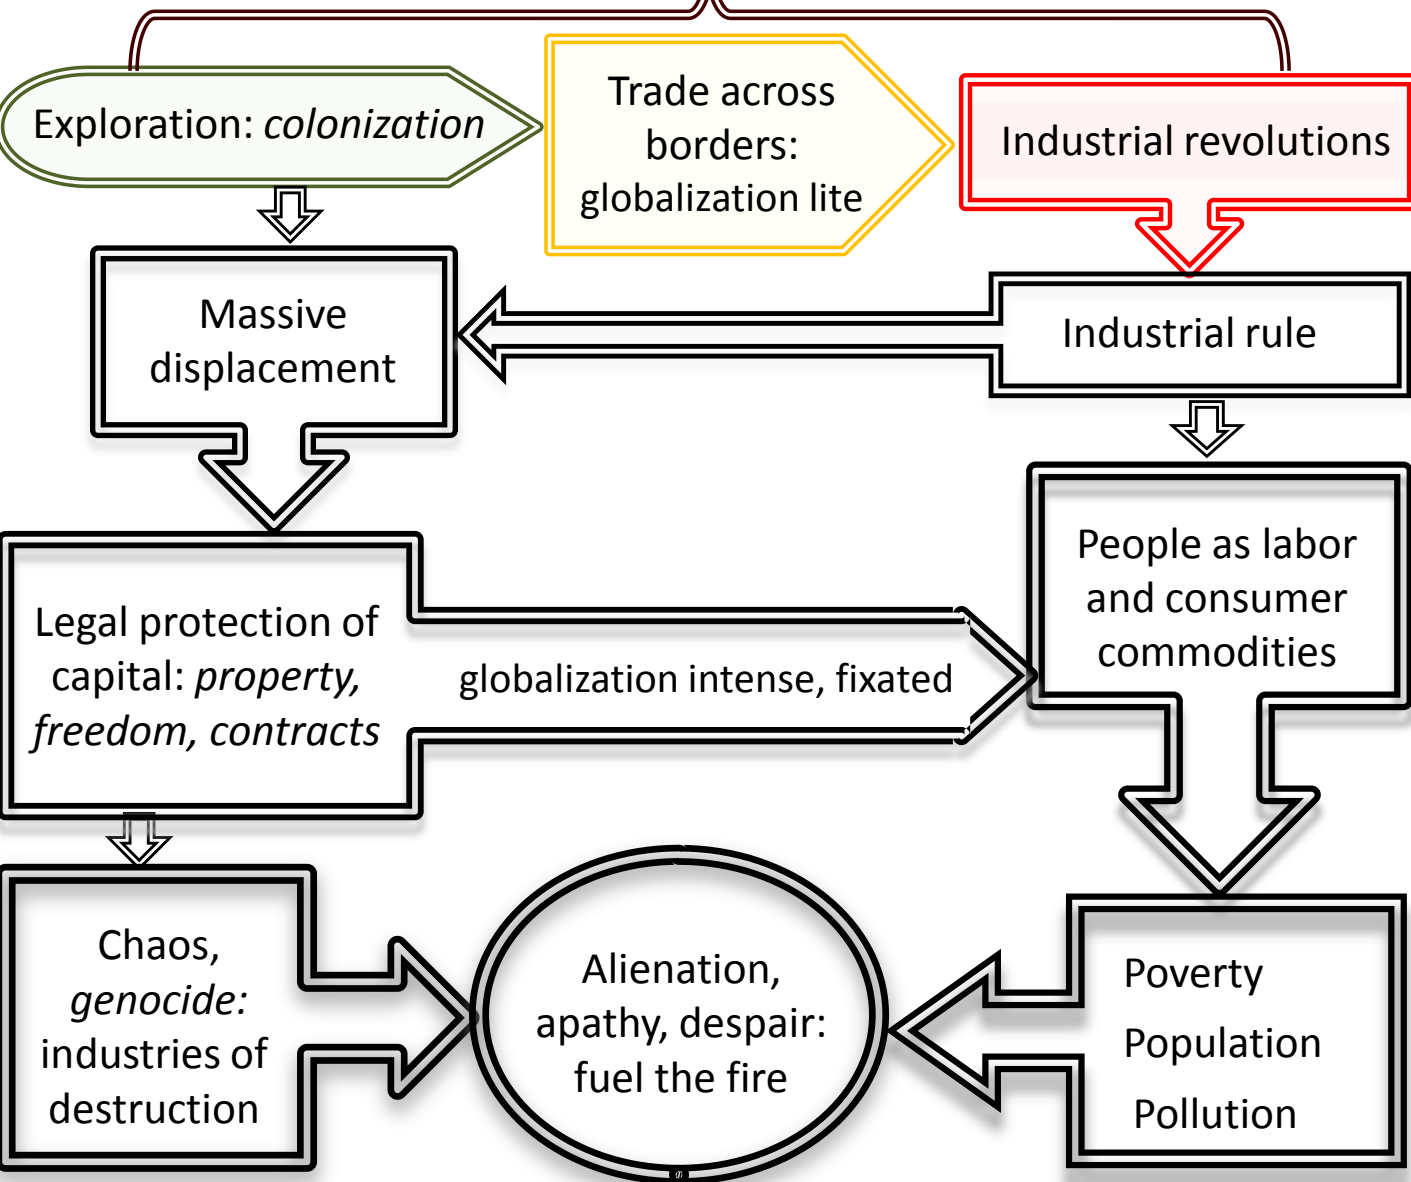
Exploration: *colonization*

Trade across borders: globalization lite

Industrial revolutions

Massive displacement

Industrial rule

People as labor and consumer commodities

Legal protection of capital: *property, freedom, contracts*

globalization intense, fixated

Chaos, *genocide:* industries of destruction

Alienation, apathy, despair: fuel the fire

Poverty

Population

Pollution